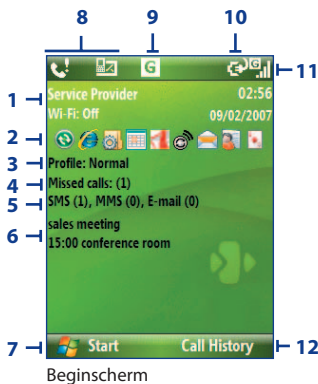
8
9
10
G
11
1
Service Provider
02:56
Wi-Fi: Off
09/02/2007
2
3
Profile: Normal
4
Missed calls: (1)
5
SMS (1), MMS (0), E-mail (0)
6
sales meeting
15:00 conference room
7
Start
Call History
12

Beginscherm